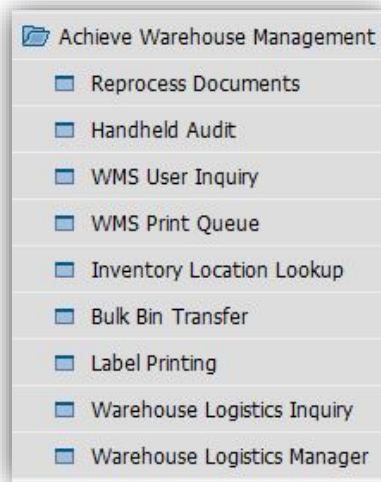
Achieve Warehouse Management
Reprocess Documents
Handheld Audit
WMS User Inquiry
WMS Print Queue
Inventory Location Lookup
Bulk Bin Transfer
Label Printing
Warehouse Logistics Inquiry
Warehouse Logistics Manager